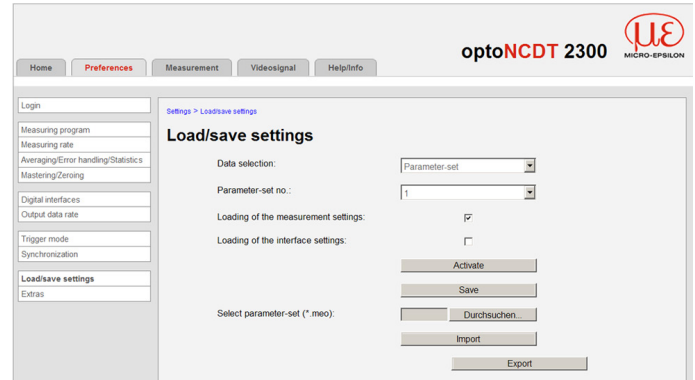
Home Preferences Measurement Videosignal Help/Info

optoNCDT 2300

MICRO-EPSILON

Login

Measuring program
Measuring rate
Averaging/Error handling/Statistics
Mastering/Zeroing

Digital interfaces
Output data rate

Trigger mode
Synchronization

Load/save settings
Extras

Settings > Load/save settings

Load/save settings

Data selection: Parameter-set

Parameter-set no.: 1

Loading of the measurement settings: ☑

Loading of the interface settings: ☐

Activate

Save

Select parameter-set (*.meo): Durchsuchen...

Import

Export